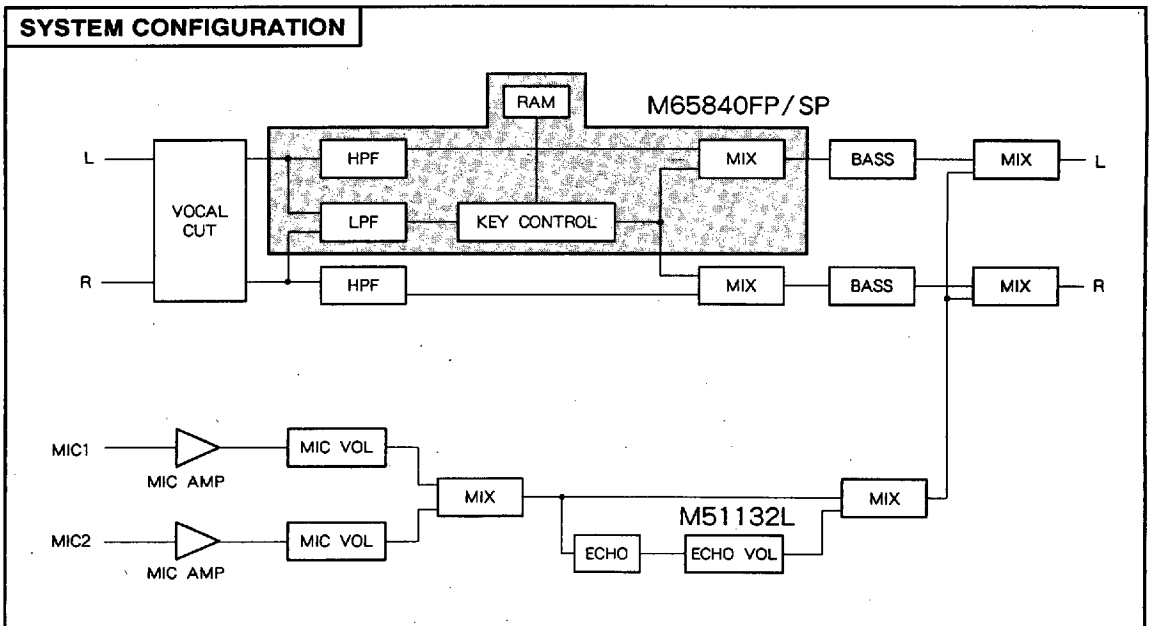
SYSTEM CONFIGURATION

RAM

M65840FP/SP

L

VOCAL CUT

HPF

MIX

BASS

MIX

L

LPF

KEY CONTROL

R

HPF

MIX

BASS

MIX

R

MIC1

MIC AMP

MIC VOL

MIX

MIX

M51132L

MIC2

MIC AMP

MIC VOL

ECHO

ECHO VOL